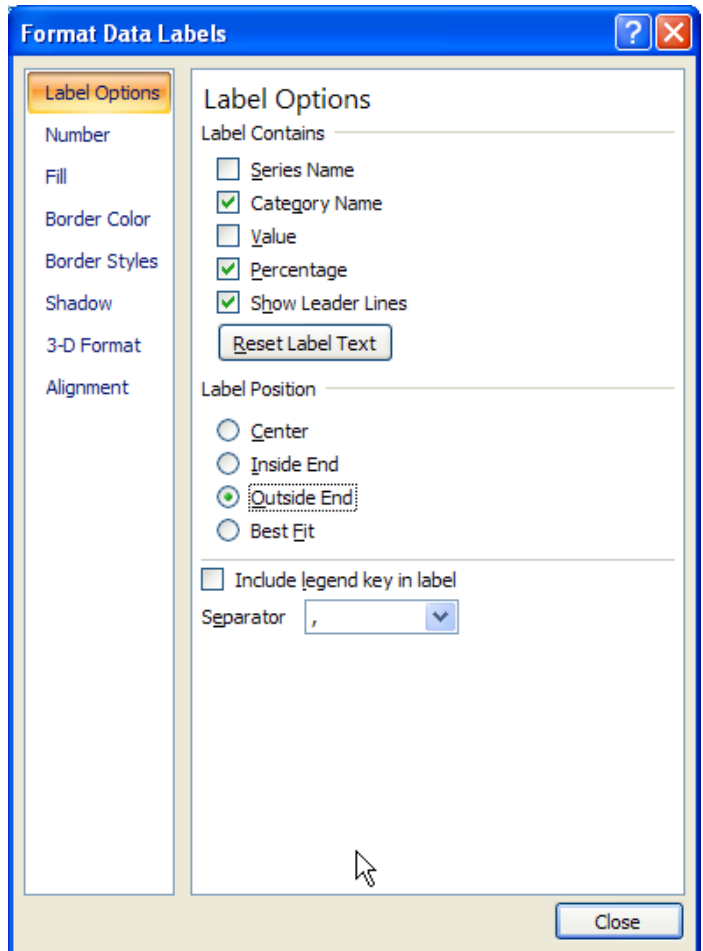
Format Data Labels

?

Label Options
Number
Fill
Border Color
Border Styles
Shadow
3-D Format
Alignment

Label Options

Label Contains

Series Name
Category Name
Value
Percentage
Show Leader Lines

Reset Label Text

Label Position

Center
Inside End
Outside End
Best Fit

Include legend key in label

Separator ,

Close